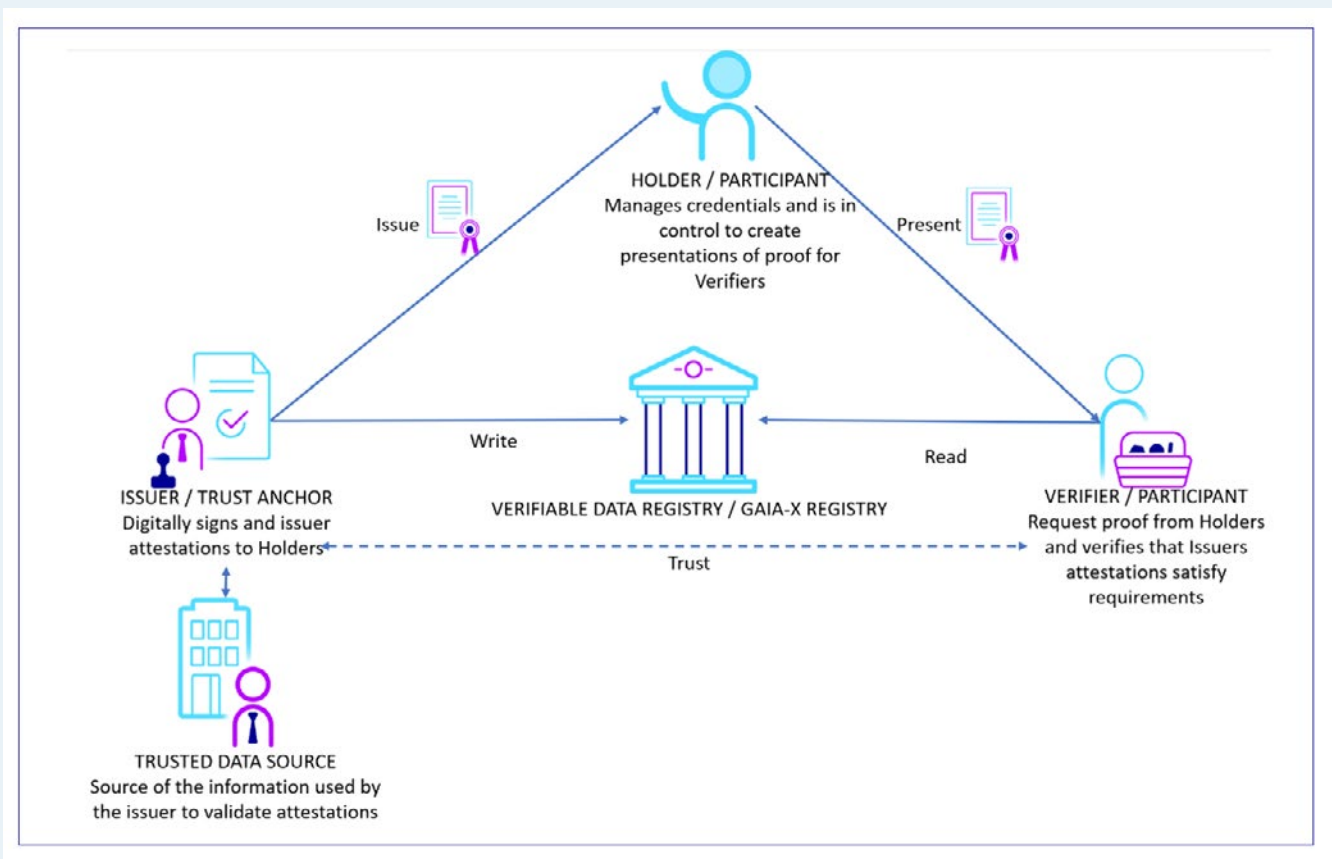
HOLDER / PARTICIPANT
Manages credentials and is in control to create presentations of proof for Verifiers

Issue

Present

Write

Read

ISSUER / TRUST ANCHOR
Digitally signs and issuer attestations to Holders

VERIFIABLE DATA REGISTRY / GAIA-X REGISTRY

VERIFIER / PARTICIPANT
Request proof from Holders and verifies that Issuers attestations satisfy requirements

Trust

TRUSTED DATA SOURCE
Source of the information used by the issuer to validate attestations